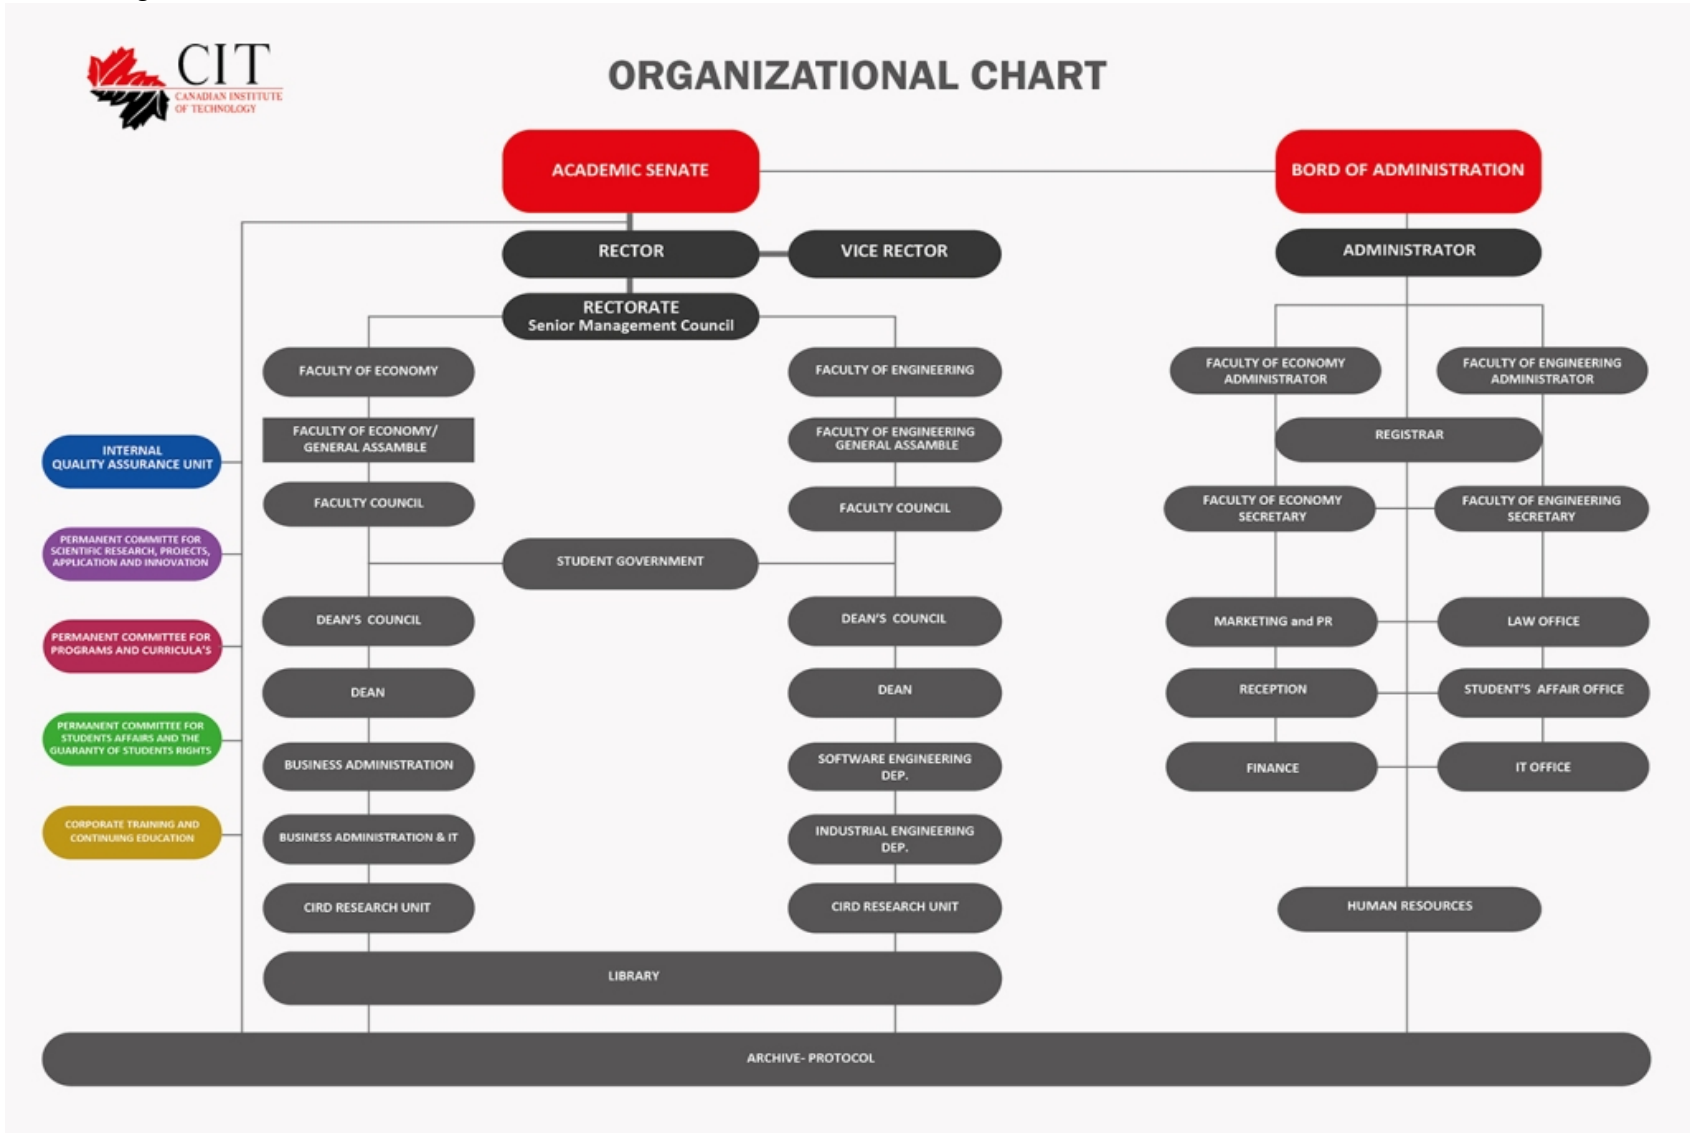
CIT
CANADIAN INSTITUTE OF TECHNOLOGY

ORGANIZATIONAL CHART

ACADEMIC SENATE

BORD OF ADMINISTRATION

RECTOR

VICE RECTOR

ADMINISTRATOR

RECTORATE
Senior Management Council

FACULTY OF ECONOMY

FACULTY OF ECONOMY/ GENERAL ASSAMBLE

FACULTY COUNCIL

STUDENT GOVERNMENT

DEAN'S COUNCIL

DEAN

BUSINESS ADMINISTRATION

BUSINESS ADMINISTRATION & IT

CIRD RESEARCH UNIT

FACULTY OF ENGINEERING

FACULTY OF ENGINEERING GENERAL ASSAMBLE

FACULTY COUNCIL

DEAN'S COUNCIL

DEAN

SOFTWARE ENGINEERING DEP.

INDUSTRIAL ENGINEERING DEP.

CIRD RESEARCH UNIT

LIBRARY

INTERNAL QUALITY ASSURANCE UNIT

PERMANENT COMMITTE FOR SCIENTIFIC RESEARCH, PROJECTS, APPLICATION AND INNOVATION

PERMANENT COMMITTEE FOR PROGRAMS AND CURRICULA'S

PERMANENT COMMITTEE FOR STUDENTS AFFAIRS AND THE GUARANTY OF STUDENTS RIGHTS

CORPORATE TRAINING AND CONTINUING EDUCATION

FACULTY OF ECONOMY ADMINISTRATOR

FACULTY OF ENGINEERING ADMINISTRATOR

REGISTRAR

FACULTY OF ECONOMY SECRETARY

FACULTY OF ENGINEERING SECRETARY

MARKETING and PR

LAW OFFICE

RECEPTION

STUDENT'S AFFAIR OFFICE

FINANCE

IT OFFICE

HUMAN RESOURCES

ARCHIVE- PROTOCOL